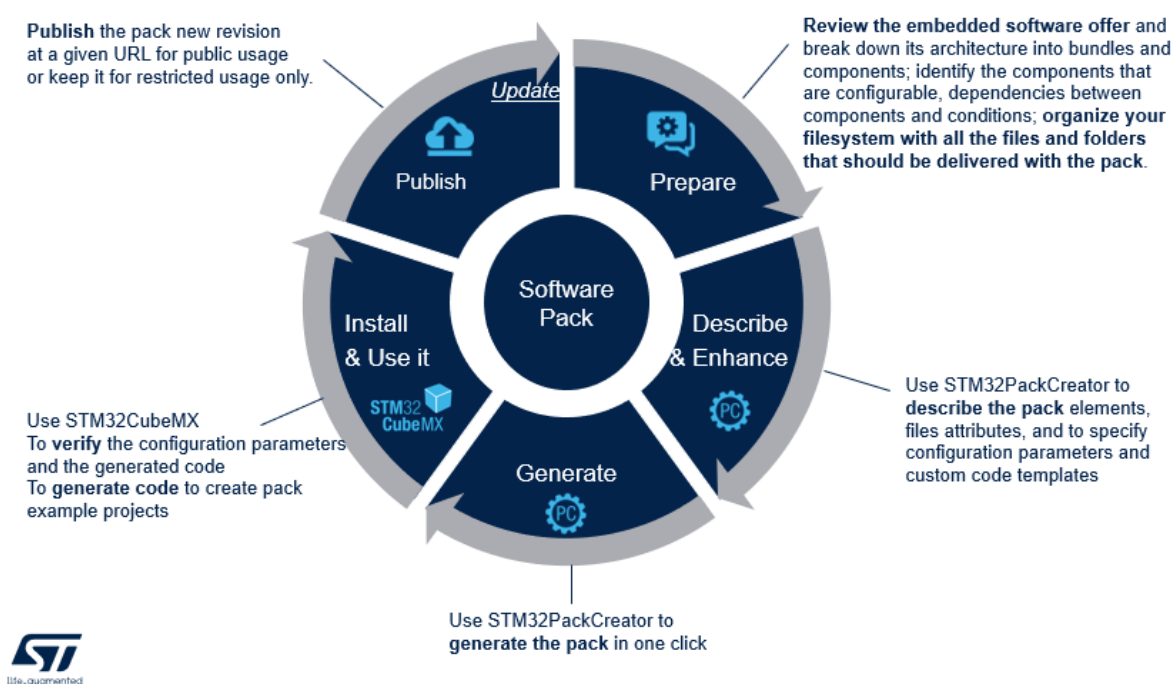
**Publish** the pack new revision at a given URL for public usage or keep it for restricted usage only.

Update

Publish

Prepare

**Review the embedded software offer** and break down its architecture into bundles and components; identify the components that are configurable, dependencies between components and conditions; **organize your filesystem with all the files and folders that should be delivered with the pack**.

Software Pack

Install & Use it

STM32 CubeMX

Describe & Enhance

PC

Use STM32PackCreator to **describe the pack** elements, files attributes, and to specify configuration parameters and custom code templates

Use STM32CubeMX
To **verify** the configuration parameters and the generated code
To **generate code** to create pack example projects

Generate

PC

Use STM32PackCreator to **generate the pack** in one click

ST
life.augmented